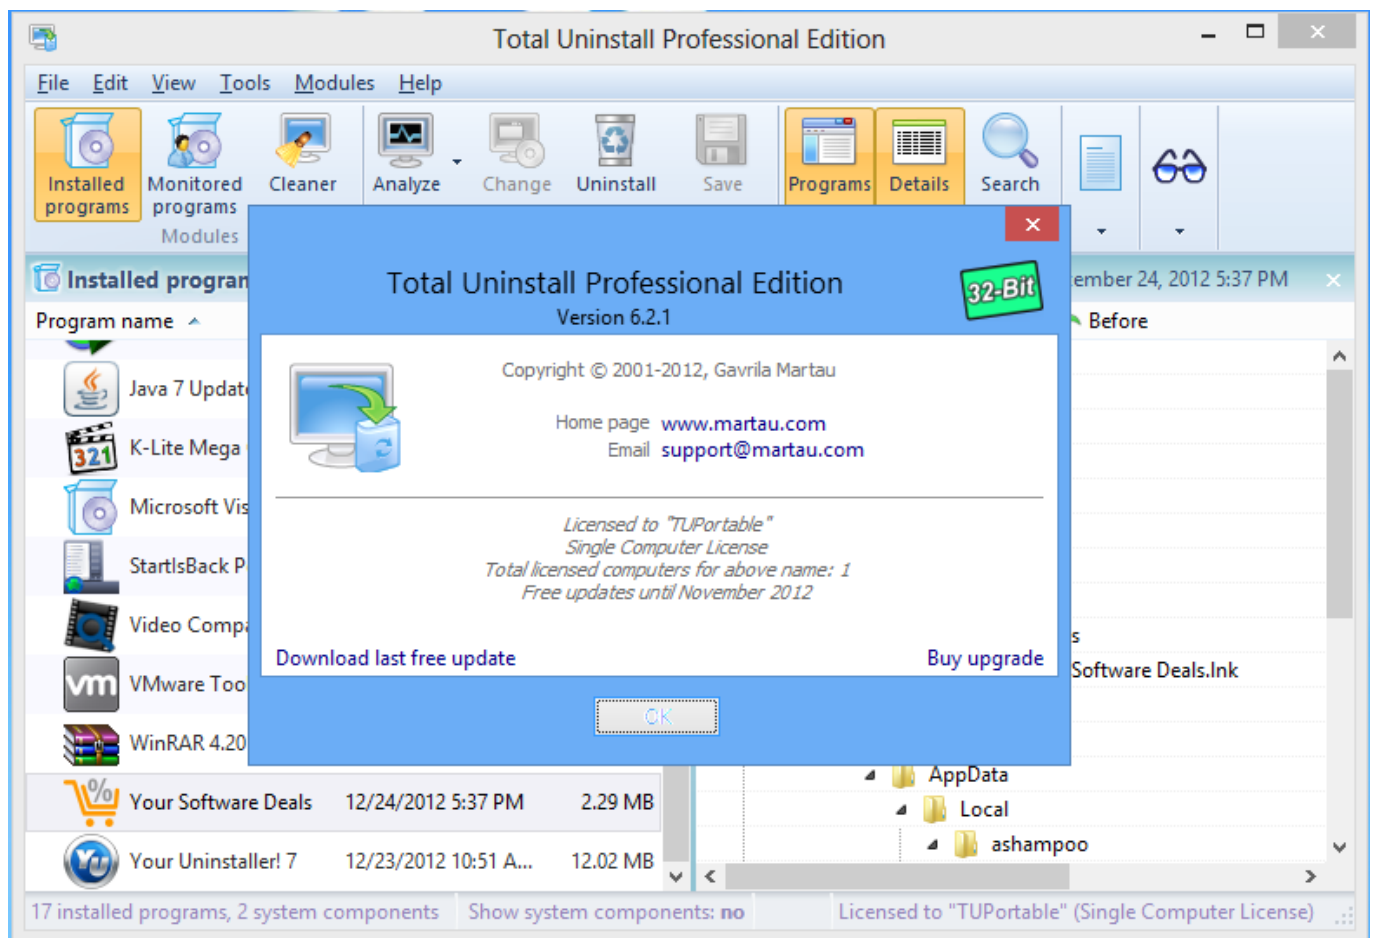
Total Uninstall Professional Edition

File Edit View Tools Modules Help

Installed programs | Monitored programs | Cleaner | Analyze | Change | Uninstall | Save | Programs | Details | Search

Modules

Installed progran

ember 24, 2012 5:37 PM

Program name

Before

Java 7 Updat
K-Lite Mega
Microsoft Vis
StartIsBack P
Video Comp
VMware Too
WinRAR 4.20

| Your Software Deals | 12/24/2012 5:37 PM | 2.29 MB |
|---|---|---|
| Your Uninstaller! 7 | 12/23/2012 10:51 A... | 12.02 MB |

s
Software Deals.lnk
AppData
Local
ashampoo

Total Uninstall Professional Edition
Version 6.2.1
32-Bit

Copyright © 2001-2012, Gavrila Martau

Home page www.martau.com
Email support@martau.com

Licensed to "TUPortable"
Single Computer License
Total licensed computers for above name: 1
Free updates until November 2012

Download last free update
Buy upgrade

OK

17 installed programs, 2 system components | Show system components: no | Licensed to "TUPortable" (Single Computer License)